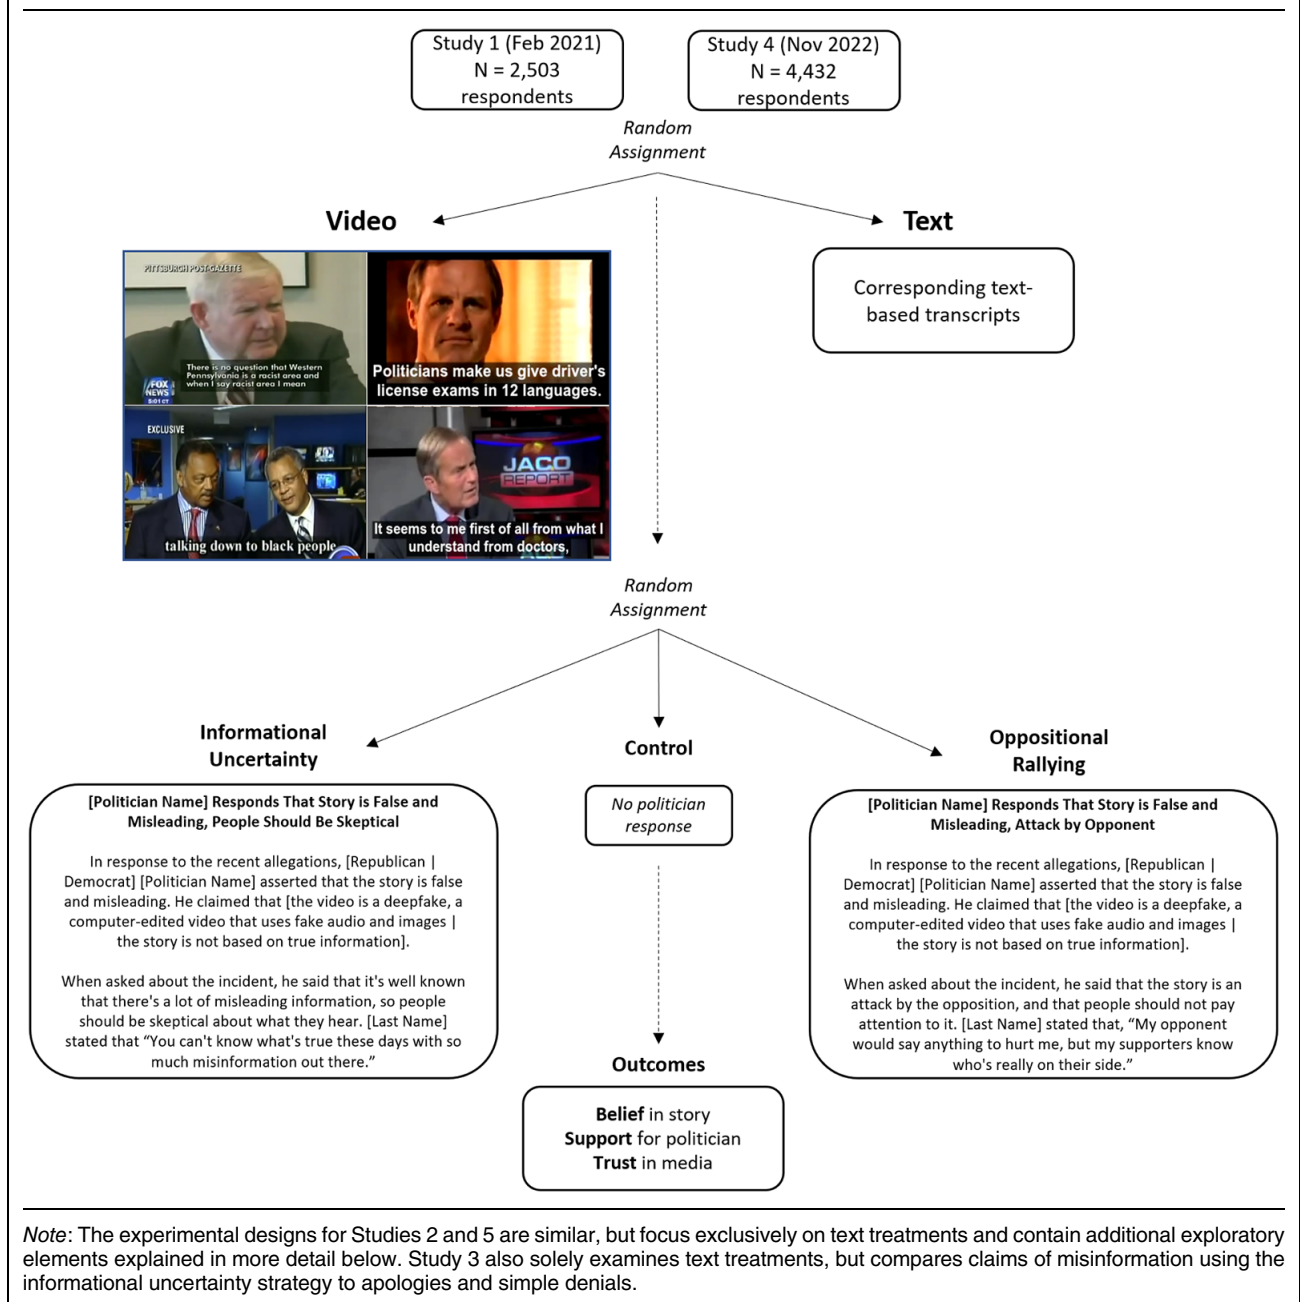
Study 1 (Feb 2021)
N = 2,503
respondents

Study 4 (Nov 2022)
N = 4,432
respondents

Random
Assignment

Video

Text

PITTSBURGH POST-GAZETTE

There is no question that Western Pennsylvania is a racist area and when I say racist area I mean

FOX NEWS

Politicians make us give driver's license exams in 12 languages.

EXCLUSIVE

talking down to black people

JACO REPORT

It seems to me first of all from what I understand from doctors,

Corresponding text-based transcripts

Random
Assignment

Informational
Uncertainty

Control

Oppositional
Rallying

[Politician Name] Responds That Story is False and Misleading, People Should Be Skeptical

In response to the recent allegations, [Republican | Democrat] [Politician Name] asserted that the story is false and misleading. He claimed that [the video is a deepfake, a computer-edited video that uses fake audio and images | the story is not based on true information].

When asked about the incident, he said that it's well known that there's a lot of misleading information, so people should be skeptical about what they hear. [Last Name] stated that "You can't know what's true these days with so much misinformation out there."

No politician
response

[Politician Name] Responds That Story is False and Misleading, Attack by Opponent

In response to the recent allegations, [Republican | Democrat] [Politician Name] asserted that the story is false and misleading. He claimed that [the video is a deepfake, a computer-edited video that uses fake audio and images | the story is not based on true information].

When asked about the incident, he said that the story is an attack by the opposition, and that people should not pay attention to it. [Last Name] stated that, "My opponent would say anything to hurt me, but my supporters know who's really on their side."

Outcomes

Belief in story
Support for politician
Trust in media

Note: The experimental designs for Studies 2 and 5 are similar, but focus exclusively on text treatments and contain additional exploratory elements explained in more detail below. Study 3 also solely examines text treatments, but compares claims of misinformation using the informational uncertainty strategy to apologies and simple denials.